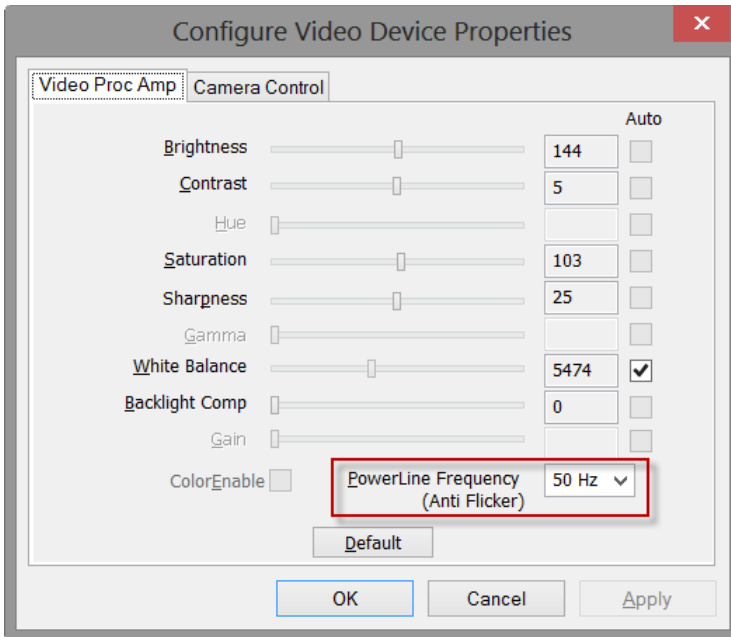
Configure Video Device Properties

Video Proc Amp | Camera Control

Auto

Brightness 144

Contrast 5

Hue

Saturation 103

Sharpness 25

Gamma

White Balance 5474

Backlight Comp 0

Gain

ColorEnable

PowerLine Frequency (Anti Flicker) 50 Hz

Default

OK | Cancel | Apply